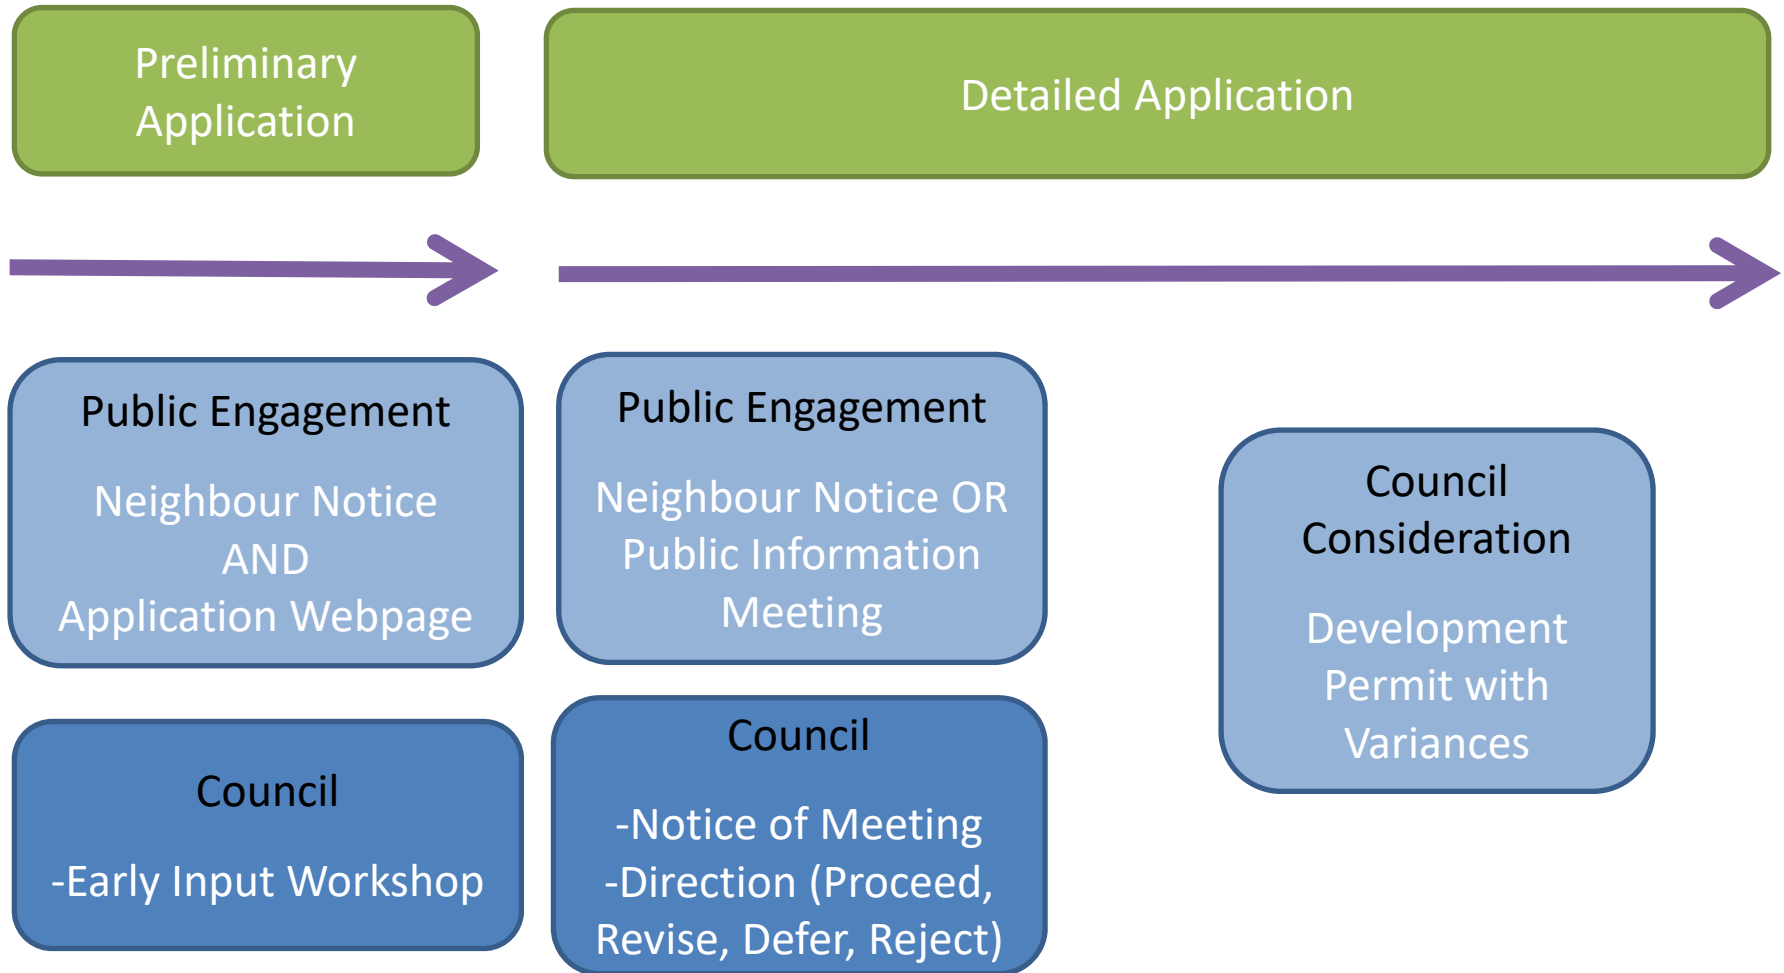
Preliminary Application

Detailed Application

Public Engagement

Neighbour Notice AND Application Webpage

Council

-Early Input Workshop

Public Engagement

Neighbour Notice OR Public Information Meeting

Council

-Notice of Meeting
-Direction (Proceed, Revise, Defer, Reject)

Council Consideration

Development Permit with Variances